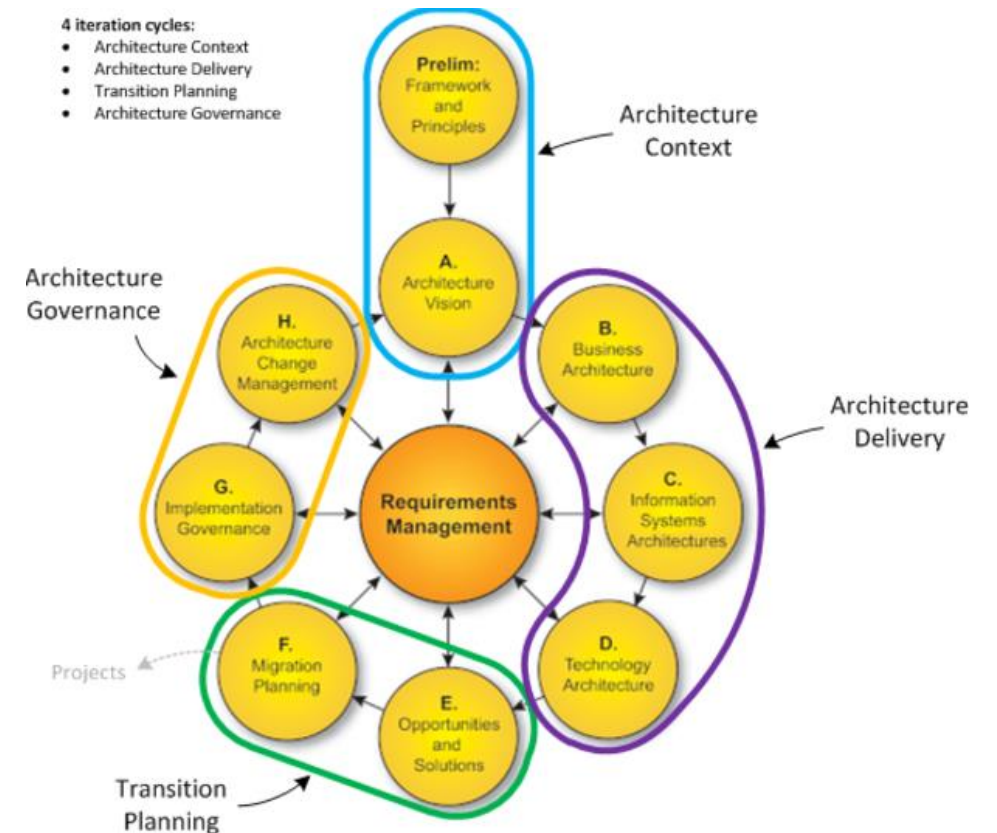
4 iteration cycles:
• Architecture Context
• Architecture Delivery
• Transition Planning
• Architecture Governance

Prelim:
Framework and Principles

Architecture Context

A.
Architecture Vision

Architecture Governance

H.
Architecture Change Management

B.
Business Architecture

Architecture Delivery

C.
Information Systems Architectures

G.
Implementation Governance

Requirements Management

D.
Technology Architecture

F.
Migration Planning

Projects

E.
Opportunities and Solutions

Transition Planning